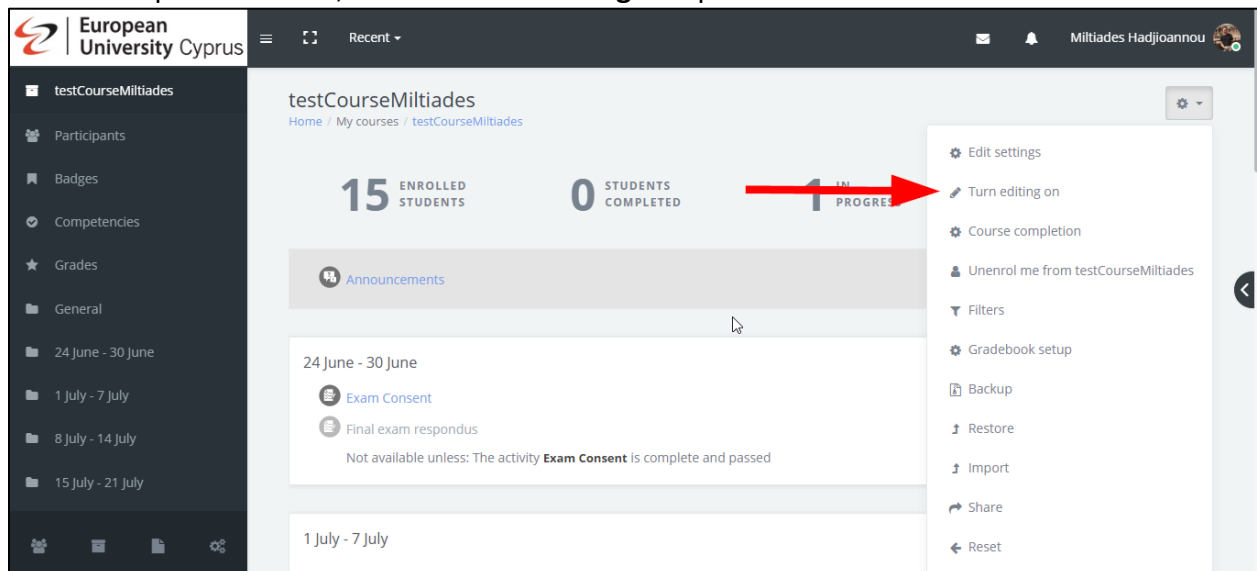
European University Cyprus

Recent

Miltiades Hadjioannou

testCourseMiltiades
Participants
Badges
Competencies
Grades
General
24 June - 30 June
1 July - 7 July
8 July - 14 July
15 July - 21 July

testCourseMiltiades
Home / My courses / testCourseMiltiades

15 ENROLLED STUDENTS
0 STUDENTS COMPLETED
1 IN PROGRES

Announcements

24 June - 30 June
Exam Consent
Final exam respondus
Not available unless: The activity Exam Consent is complete and passed

1 July - 7 July

Edit settings
Turn editing on
Course completion
Unenrol me from testCourseMiltiades
Filters
Gradebook setup
Backup
Restore
Import
Share
Reset